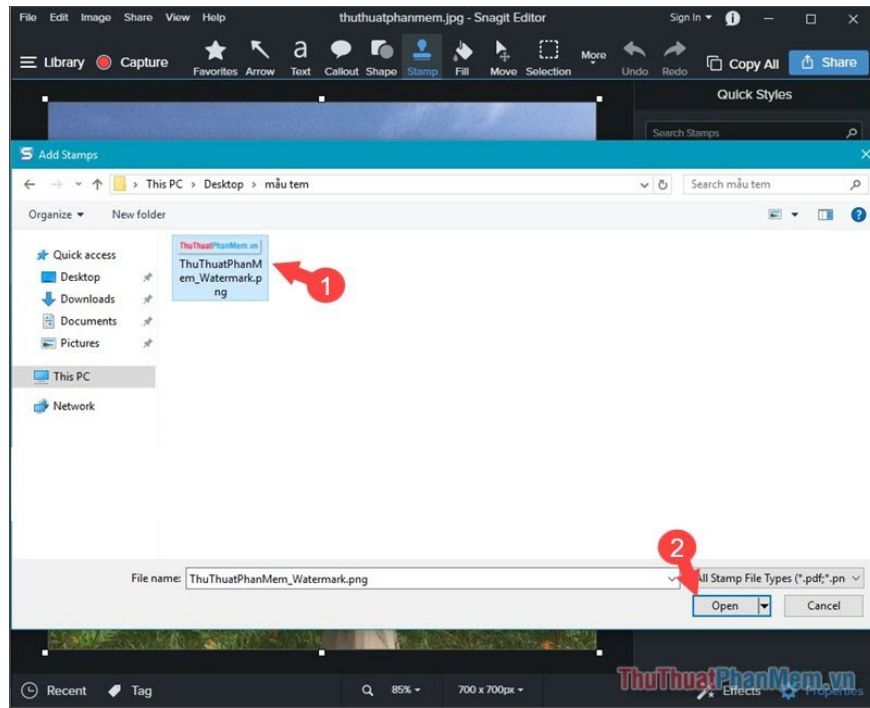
File Edit Image Share View Help thuthuatphanmem.jpg - Snagit Editor Sign In

Library Capture Favorites Arrow Text Callout Shape Stamp Fill Move Selection More Undo Redo Copy All Share

Quick Styles

Search Stamps

Add Stamps

This PC > Desktop > mẫu tem

Search mẫu tem

Organize New folder

Quick access
Desktop
Downloads
Documents
Pictures
This PC
Network

ThuThuatPhanMem.vn
ThuThuatPhanMem_Watermark.png

1

2

File name: ThuThuatPhanMem_Watermark.png

All Stamp File Types (*.pdf;*.pn

Open Cancel

Recent Tag 85% 700 x 700px Effects Properties

ThuThuatPhanMem.vn